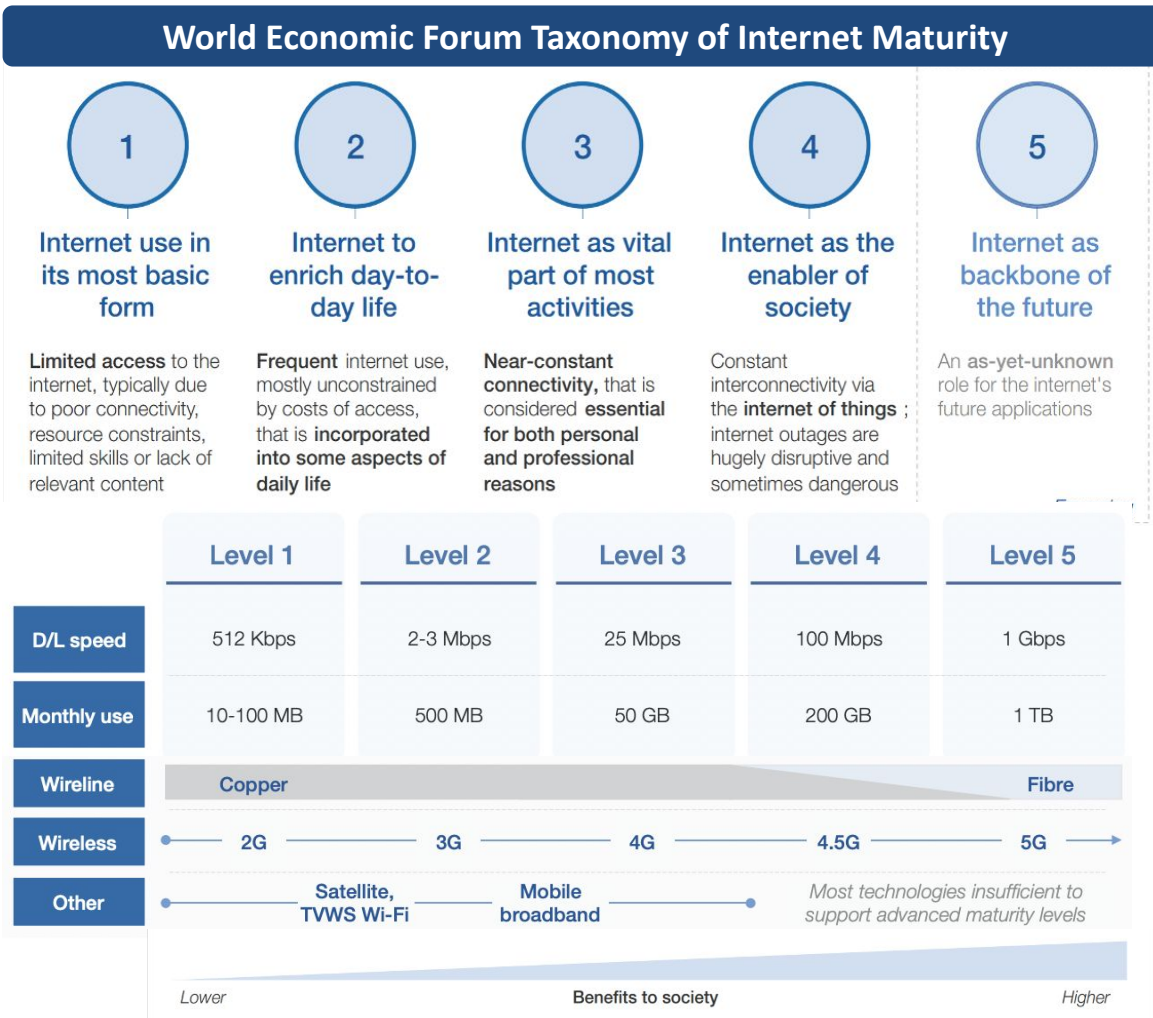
World Economic Forum Taxonomy of Internet Maturity

1

Internet use in its most basic form

Limited access to the internet, typically due to poor connectivity, resource constraints, limited skills or lack of relevant content

2

Internet to enrich day-to-day life

Frequent internet use, mostly unconstrained by costs of access, that is incorporated into some aspects of daily life

3

Internet as vital part of most activities

Near-constant connectivity, that is considered essential for both personal and professional reasons

4

Internet as the enabler of society

Constant interconnectivity via the internet of things ; internet outages are hugely disruptive and sometimes dangerous

5

Internet as backbone of the future

An as-yet-unknown role for the internet's future applications

| | Level 1 | Level 2 | Level 3 | Level 4 | Level 5 |
|---|---|---|---|---|---|
| D/L speed | 512 Kbps | 2-3 Mbps | 25 Mbps | 100 Mbps | 1 Gbps |
| Monthly use | 10-100 MB | 500 MB | 50 GB | 200 GB | 1 TB |

Wireline: Copper — Fibre

Wireless: 2G — 3G — 4G — 4.5G — 5G

Other: Satellite, TVWS Wi-Fi — Mobile broadband — Most technologies insufficient to support advanced maturity levels

Lower — Benefits to society — Higher